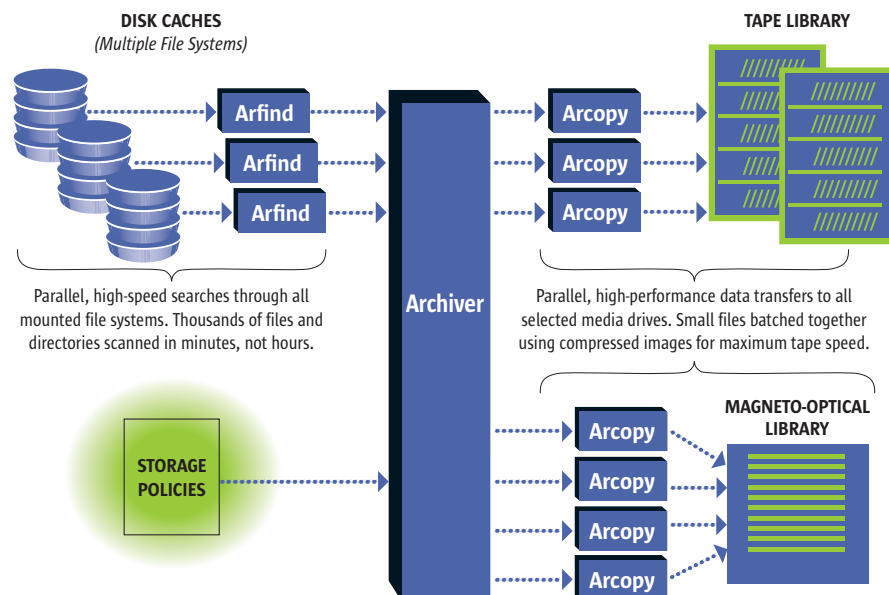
DISK CACHES
(Multiple File Systems)

Arfind

Arfind

Arfind

Parallel, high-speed searches through all mounted file systems. Thousands of files and directories scanned in minutes, not hours.

Archiver

Arcopy

Arcopy

Arcopy

TAPE LIBRARY

Parallel, high-performance data transfers to all selected media drives. Small files batched together using compressed images for maximum tape speed.

STORAGE POLICIES

Arcopy

Arcopy

Arcopy

Arcopy

MAGNETO-OPTICAL LIBRARY